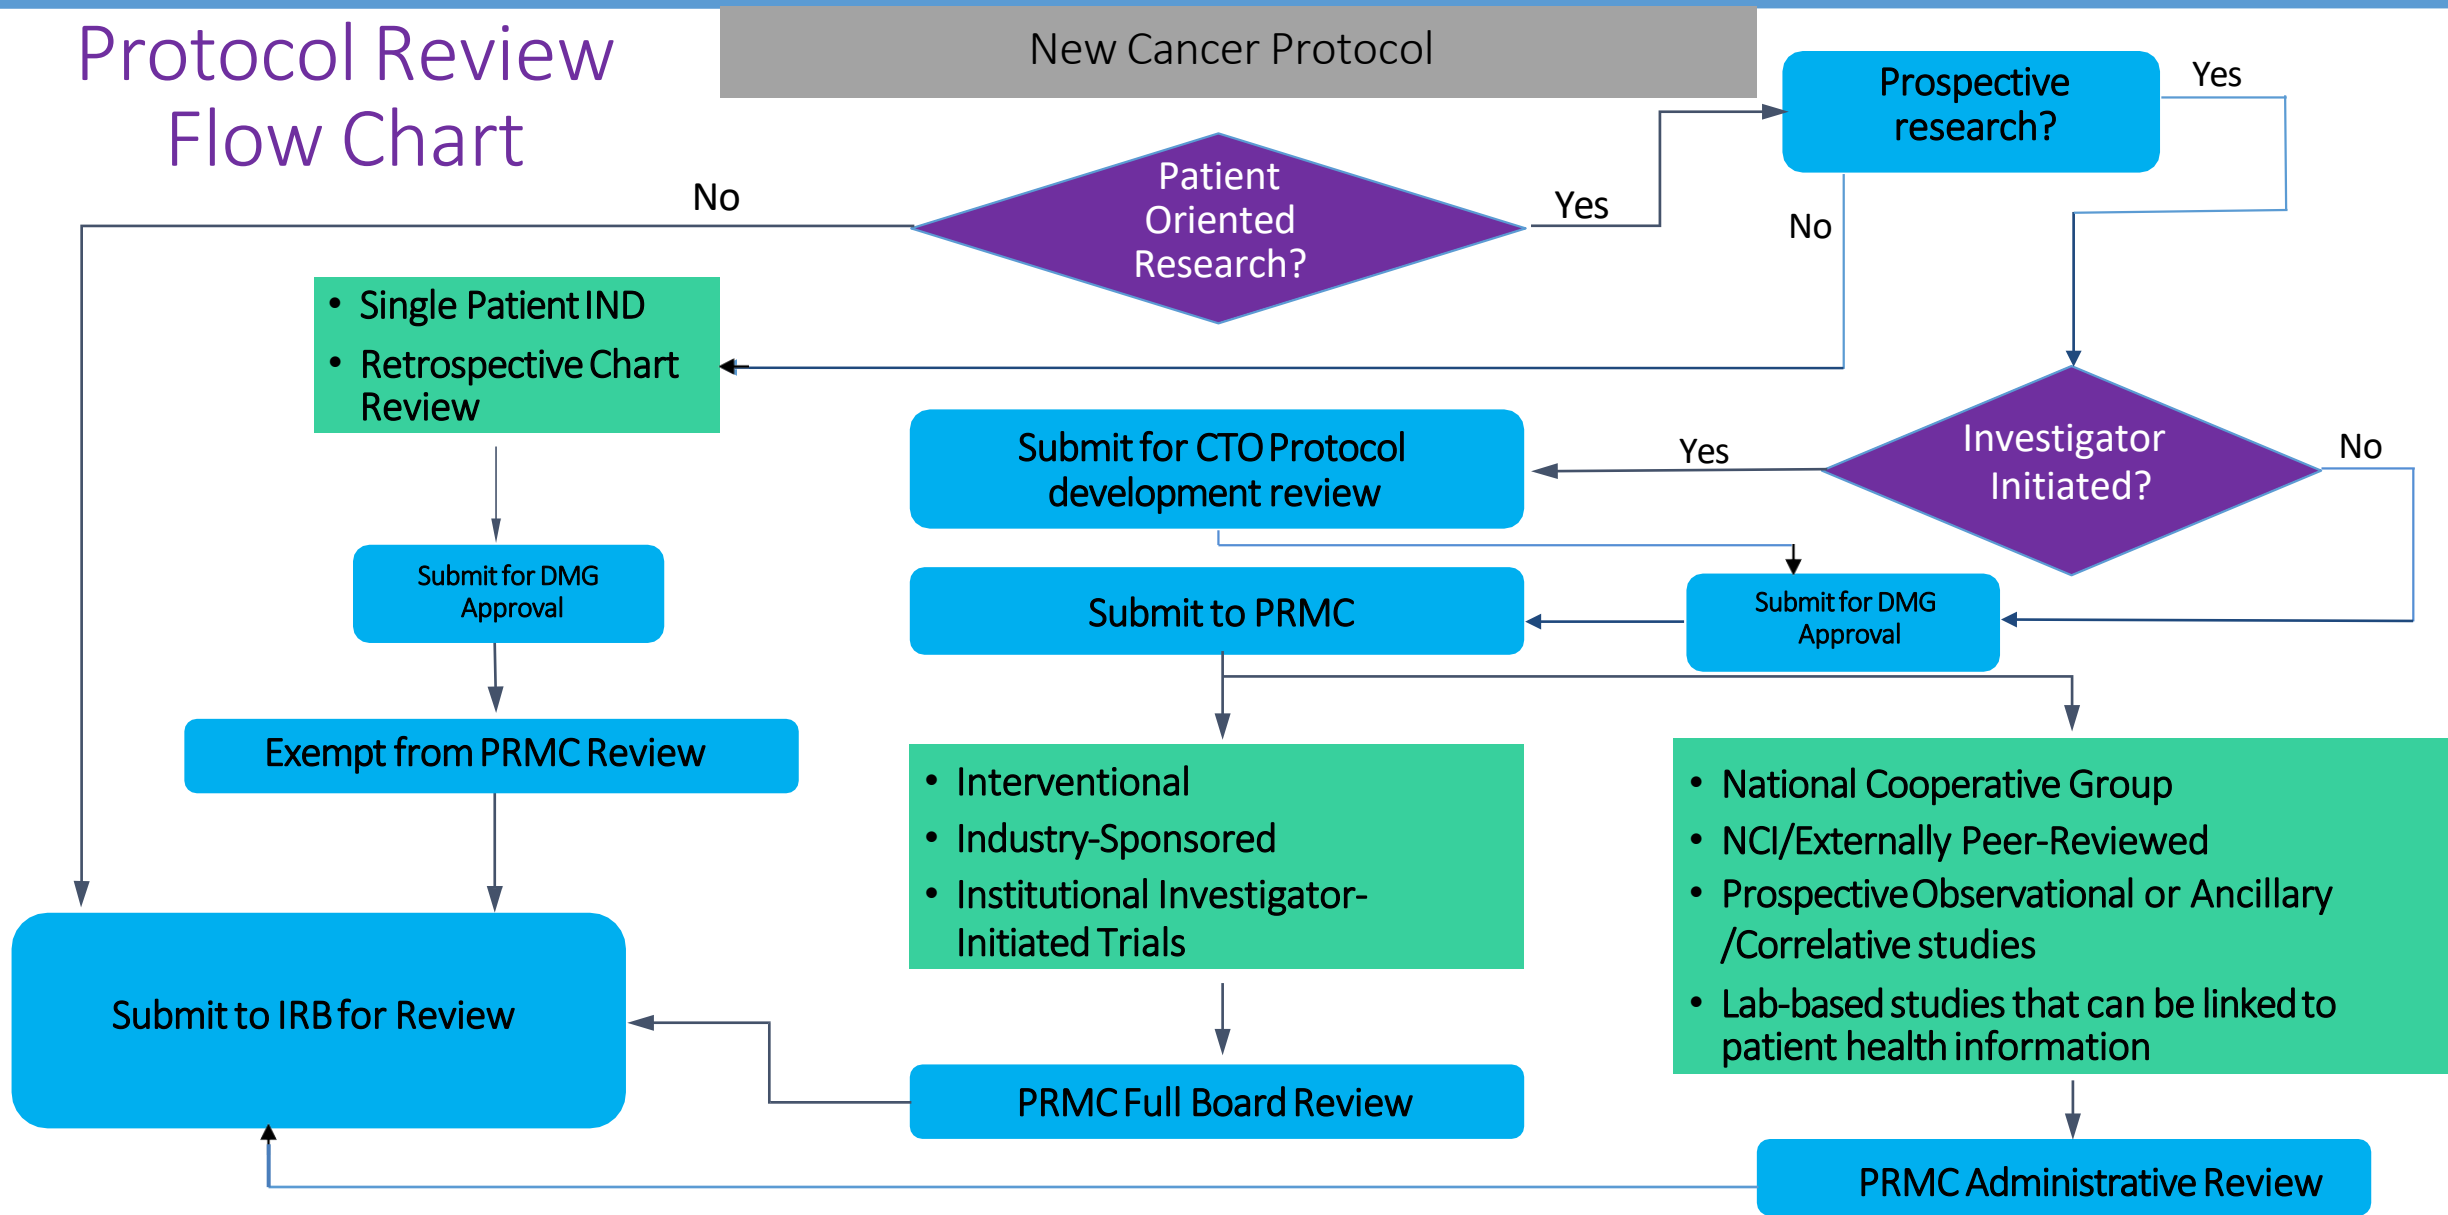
Protocol Review Flow Chart

New Cancer Protocol

Prospective research?

Yes

Patient Oriented Research?

No

Yes

No

• Single Patient IND
• Retrospective Chart Review

Submit for CTO Protocol development review

Yes

Investigator Initiated?

No

Submit for DMG Approval

Submit to PRMC

Submit for DMG Approval

Exempt from PRMC Review

• Interventional
• Industry-Sponsored
• Institutional Investigator-Initiated Trials

• National Cooperative Group
• NCI/Externally Peer-Reviewed
• Prospective Observational or Ancillary /Correlative studies
• Lab-based studies that can be linked to patient health information

Submit to IRB for Review

PRMC Full Board Review

PRMC Administrative Review